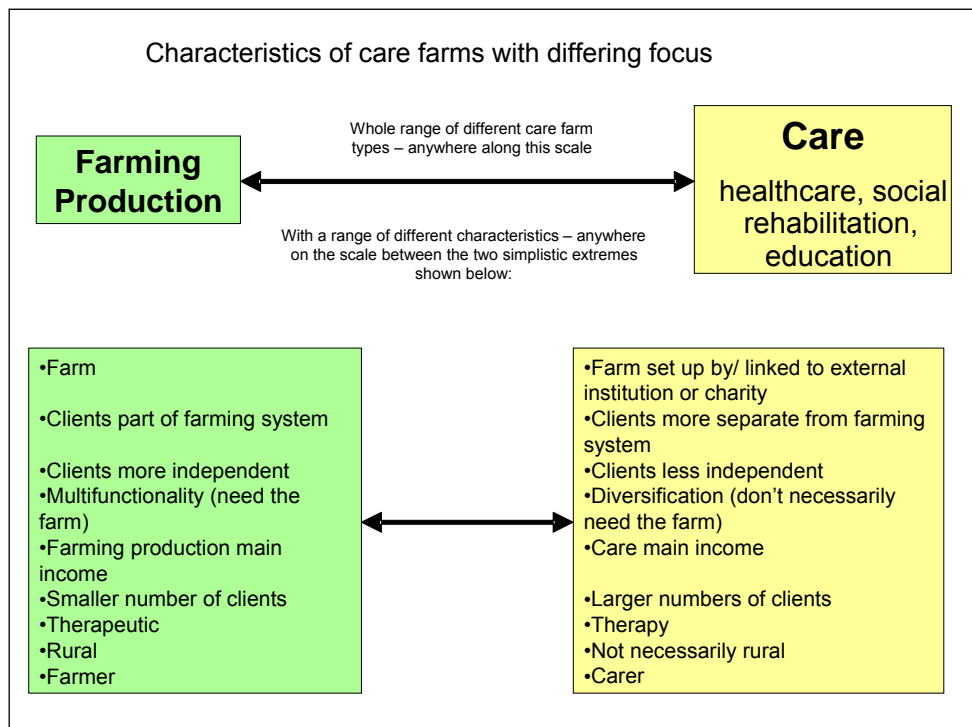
Characteristics of care farms with differing focus

Farming Production

Whole range of different care farm types – anywhere along this scale

Care

healthcare, social rehabilitation, education

With a range of different characteristics – anywhere on the scale between the two simplistic extremes shown below:

•Farm

•Clients part of farming system

•Clients more independent
•Multifunctionality (need the farm)
•Farming production main income
•Smaller number of clients
•Therapeutic
•Rural
•Farmer

•Farm set up by/ linked to external institution or charity
•Clients more separate from farming system
•Clients less independent
•Diversification (don't necessarily need the farm)
•Care main income

•Larger numbers of clients
•Therapy
•Not necessarily rural
•Carer